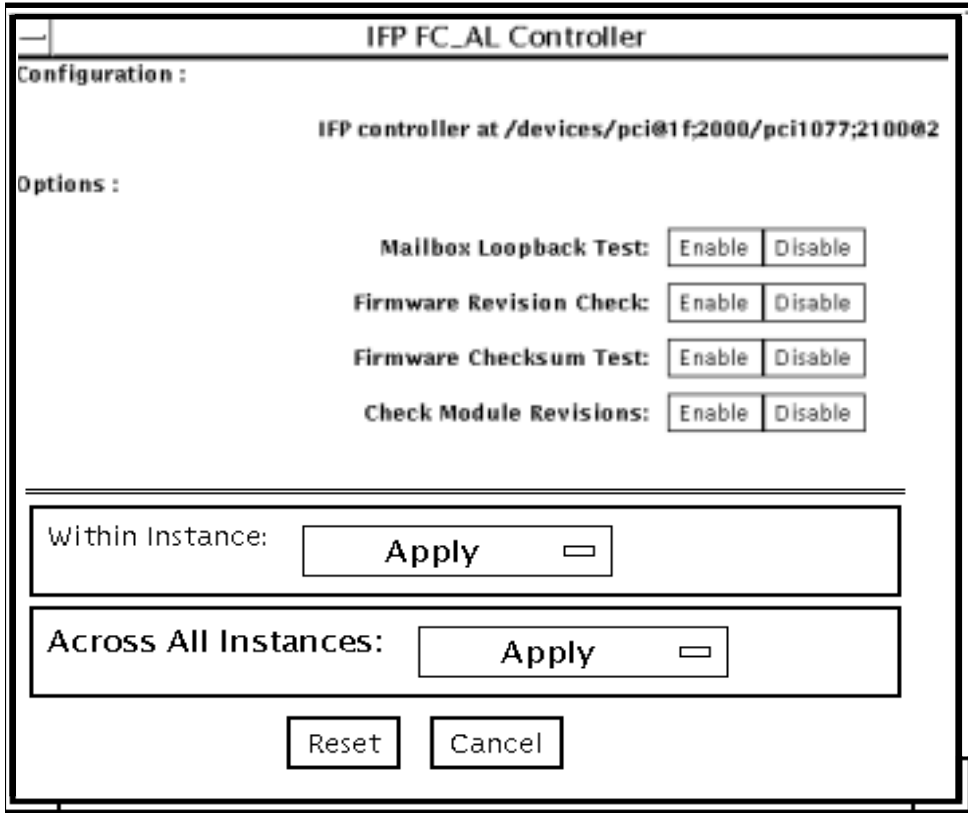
IFP FC_AL Controller

Configuration :

IFP controller at /devices/pci@1f;2000/pci1077;2100@2

Options :

Mailbox Loopback Test: Enable Disable

Firmware Revision Check: Enable Disable

Firmware Checksum Test: Enable Disable

Check Module Revisions: Enable Disable

Within Instance: Apply

Across All Instances: Apply

Reset Cancel